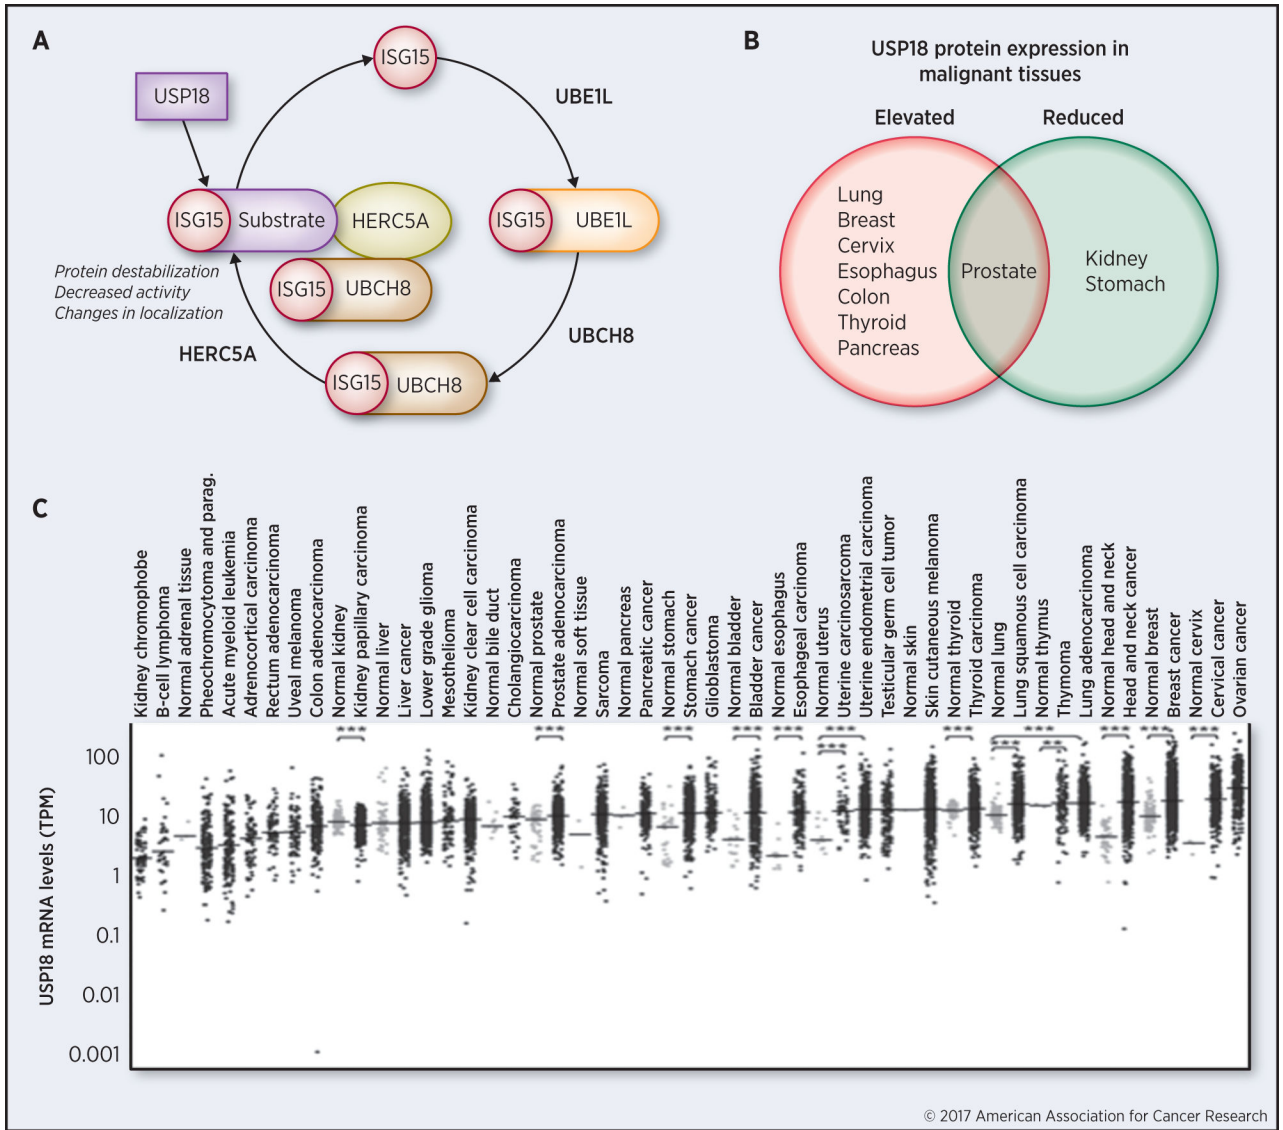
A

ISG15

USP18

UBE1L

ISG15 Substrate

HERC5A

ISG15 UBE1L

ISG15 UBCH8

Protein destabilization
Decreased activity
Changes in localization

UBCH8

HERC5A

ISG15 UBCH8

B

USP18 protein expression in malignant tissues

Elevated

Reduced

Lung
Breast
Cervix
Esophagus
Colon
Thyroid
Pancreas

Prostate

Kidney
Stomach

C

Kidney chromophobe
B-cell lymphoma
Normal adrenal tissue
Pheochromocytoma and parag.
Acute myeloid leukemia
Adrenocortical carcinoma
Rectum adenocarcinoma
Uveal melanoma
Colon adenocarcinoma
Normal kidney
Kidney papillary carcinoma
Normal liver
Liver cancer
Lower grade glioma
Mesothelioma
Kidney clear cell carcinoma
Normal bile duct
Cholangiocarcinoma
Normal prostate
Prostate adenocarcinoma
Normal soft tissue
Sarcoma
Normal pancreas
Pancreatic cancer
Normal stomach
Stomach cancer
Glioblastoma
Normal bladder
Bladder cancer
Normal esophagus
Esophageal carcinoma
Normal uterus
Uterine carcinosarcoma
Uterine endometrial carcinoma
Testicular germ cell tumor
Normal skin
Skin cutaneous melanoma
Normal thyroid
Thyroid carcinoma
Normal lung
Lung squamous cell carcinoma
Normal thymus
Thymoma
Lung adenocarcinoma
Normal head and neck
Head and neck cancer
Normal breast
Breast cancer
Normal cervix
Cervical cancer
Ovarian cancer

USP18 mRNA levels (TPM)

100
10
1
0.1
0.01
0.001

© 2017 American Association for Cancer Research